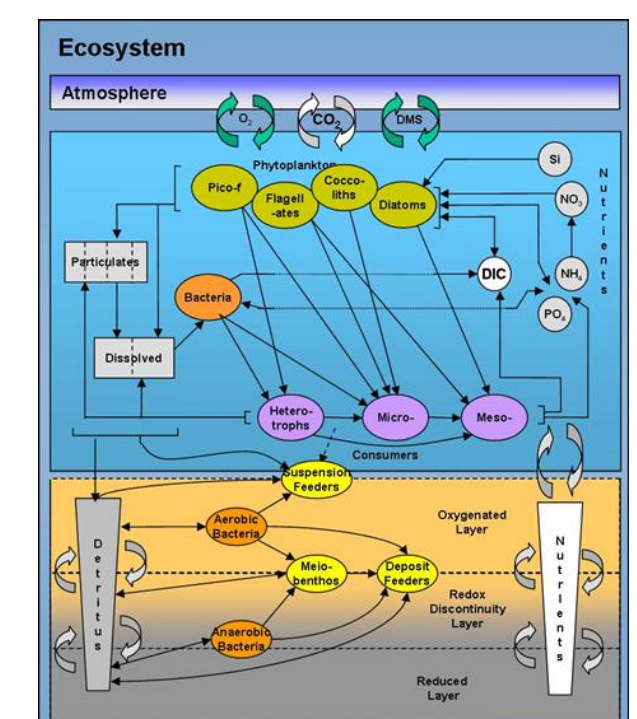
Ecosystem

Atmosphere

$O_2$ $CO_2$ DMS

Phytoplankton

Pico-f

Flagell-ates

Cocco-liths

Diatoms

Si

$NO_3$

$NH_4$

$PO_4$

Nutrients

DIC

Particulates

Bacteria

Dissolved

Hetero-trophs

Micro-

Meso-

Consumers

Suspension Feeders

Detritus

Aerobic Bacteria

Oxygenated Layer

Meio-benthos

Deposit Feeders

Redox Discontinuity Layer

Anaerobic Bacteria

Nutrients

Reduced Layer